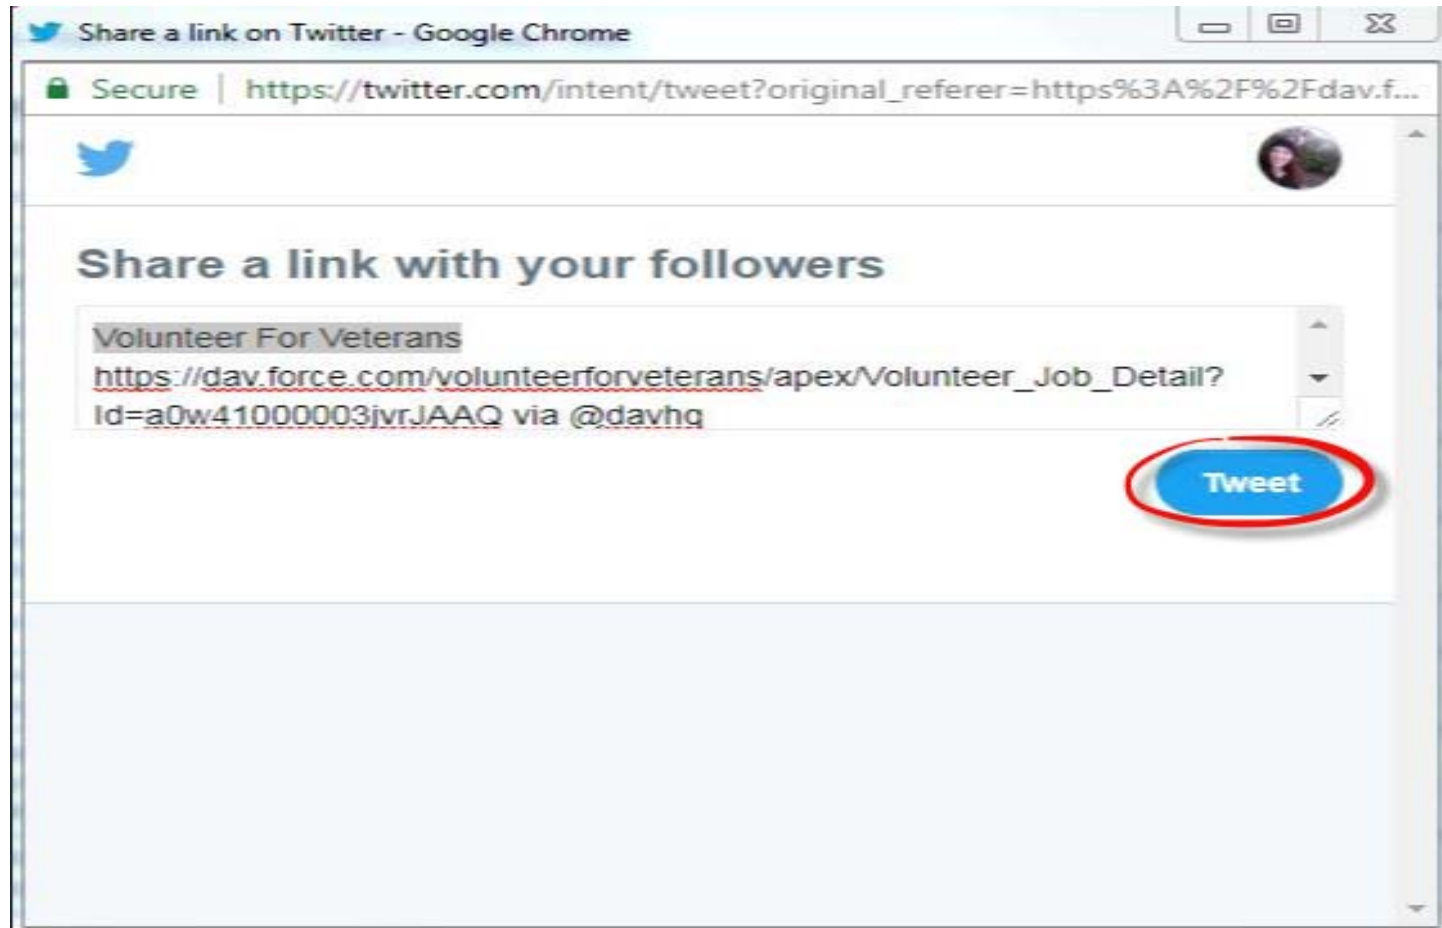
Share a link on Twitter - Google Chrome

Secure | https://twitter.com/intent/tweet?original_referer=https%3A%2F%2Fdav.f...

Share a link with your followers

Volunteer For Veterans https://dav.force.com/volunteerforveterans/apex/Volunteer_Job_Detail?Id=a0w41000003jvrJAAQ via @davhq

Tweet